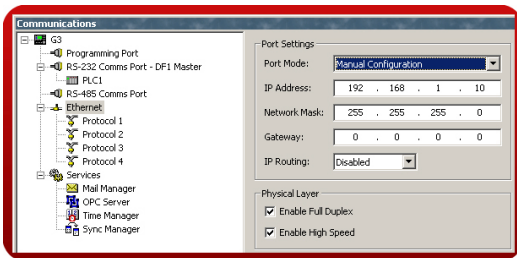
Communications

G3
Programming Port
RS-232 Comms Port - DF1 Master
PLC1
RS-485 Comms Port
Ethernet
Protocol 1
Protocol 2
Protocol 3
Protocol 4
Services
Mail Manager
OPC Server
Time Manager
Sync Manager

Port Settings

| | |
|---|---|
| Port Mode: | Manual Configuration |
| IP Address: | 192 . 168 . 1 . 10 |
| Network Mask: | 255 . 255 . 255 . 0 |
| Gateway: | 0 . 0 . 0 . 0 |
| IP Routing: | Disabled |

Physical Layer
Enable Full Duplex
Enable High Speed